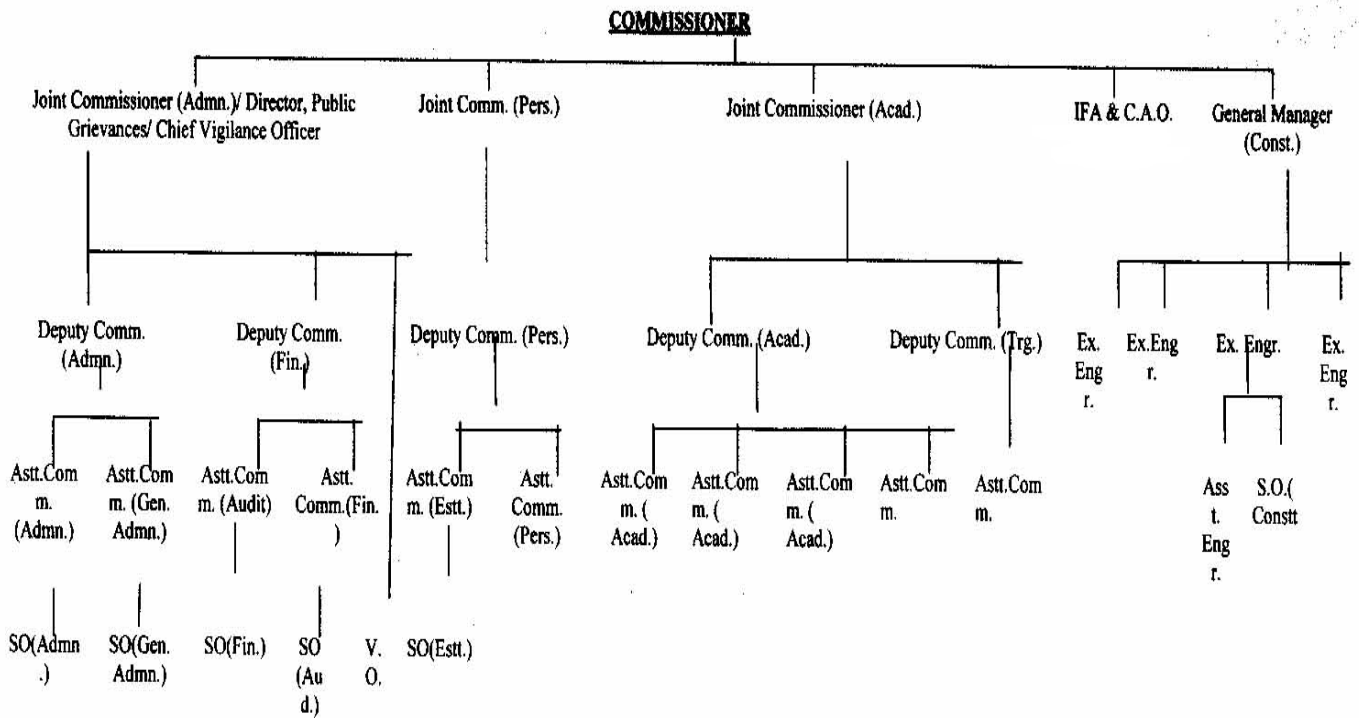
COMMISSIONER

Joint Commissioner (Admn.)/ Director, Public Grievances/ Chief Vigilance Officer

Joint Comm. (Pers.)

Joint Commissioner (Acad.)

IFA & C.A.O.

General Manager (Const.)

Deputy Comm. (Admn.)

Deputy Comm. (Fin.)

Deputy Comm. (Pers.)

Deputy Comm. (Acad.)

Deputy Comm. (Trg.)

Ex. Engr.

Ex.Engr.

Ex. Engr.

Ex. Engr.

Astt.Comm. (Admn.)

Astt.Comm. (Gen. Admn.)

Astt.Comm. (Audit)

Astt. Comm.(Fin.)

Astt.Comm. (Estt.)

Astt. Comm. (Pers.)

Astt.Comm. ( Acad.)

Astt.Comm. ( Acad.)

Astt.Comm. ( Acad.)

Astt.Comm.

Astt.Comm.

Asst. Engr.

S.O.( Constt

SO(Admn.)

SO(Gen. Admn.)

SO(Fin.)

SO (Aud.)

V. O.

SO(Estt.)